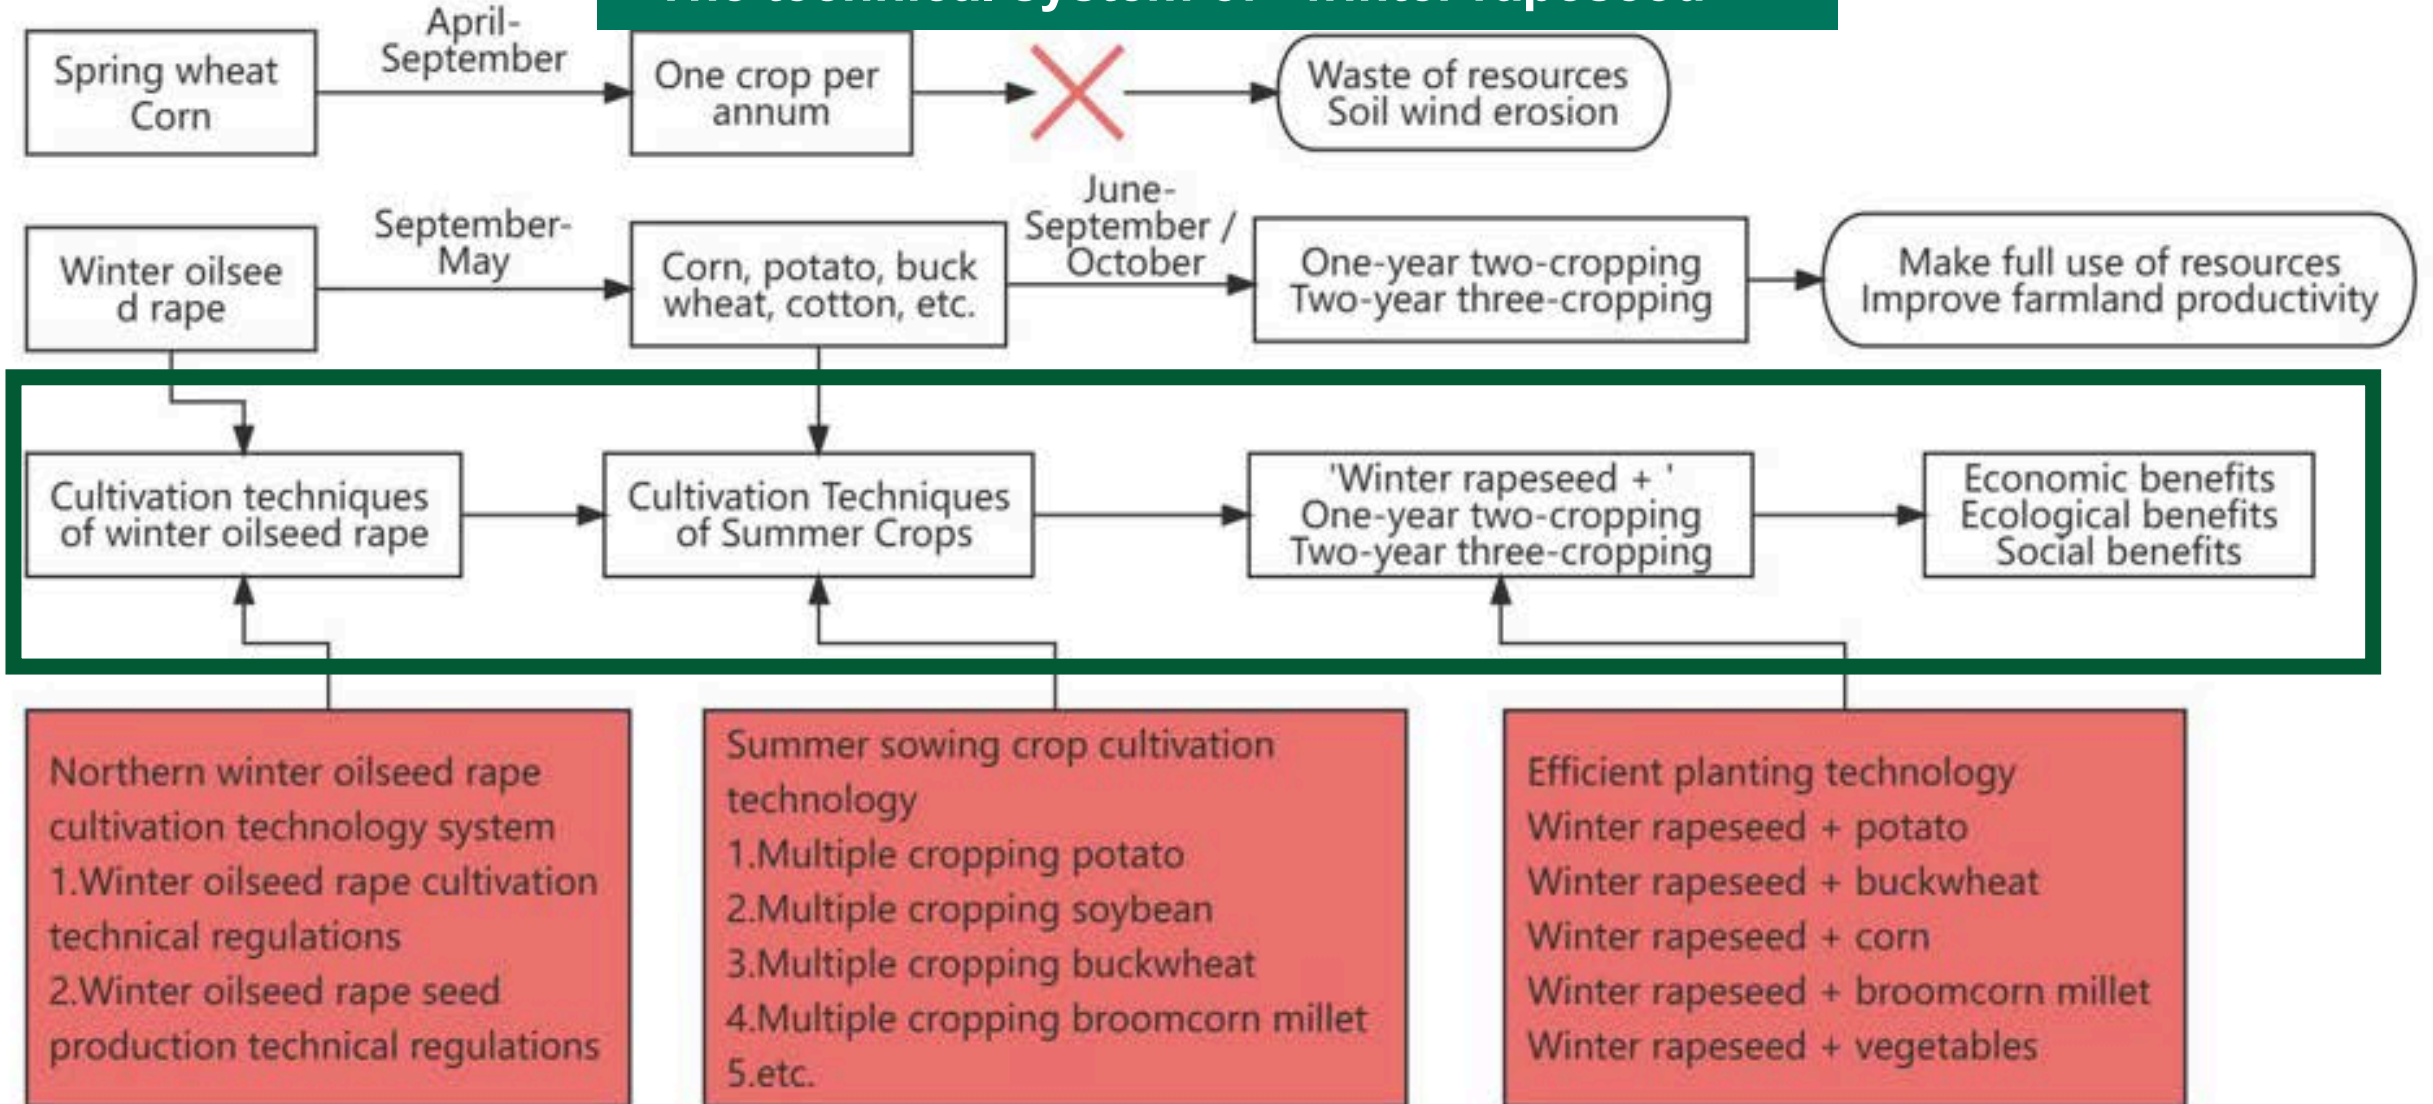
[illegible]

Spring wheat Corn

April-September

One crop per annum

Waste of resources Soil wind erosion

Winter oilseed rape

September-May

Corn, potato, buck wheat, cotton, etc.

June-September / October

One-year two-cropping Two-year three-cropping

Make full use of resources Improve farmland productivity

Cultivation techniques of winter oilseed rape

Cultivation Techniques of Summer Crops

'Winter rapeseed + ' One-year two-cropping Two-year three-cropping

Economic benefits Ecological benefits Social benefits

Northern winter oilseed rape cultivation technology system
1.Winter oilseed rape cultivation technical regulations
2.Winter oilseed rape seed production technical regulations

Summer sowing crop cultivation technology
1.Multiple cropping potato
2.Multiple cropping soybean
3.Multiple cropping buckwheat
4.Multiple cropping broomcorn millet
5.etc.

Efficient planting technology
Winter rapeseed + potato
Winter rapeseed + buckwheat
Winter rapeseed + corn
Winter rapeseed + broomcorn millet
Winter rapeseed + vegetables